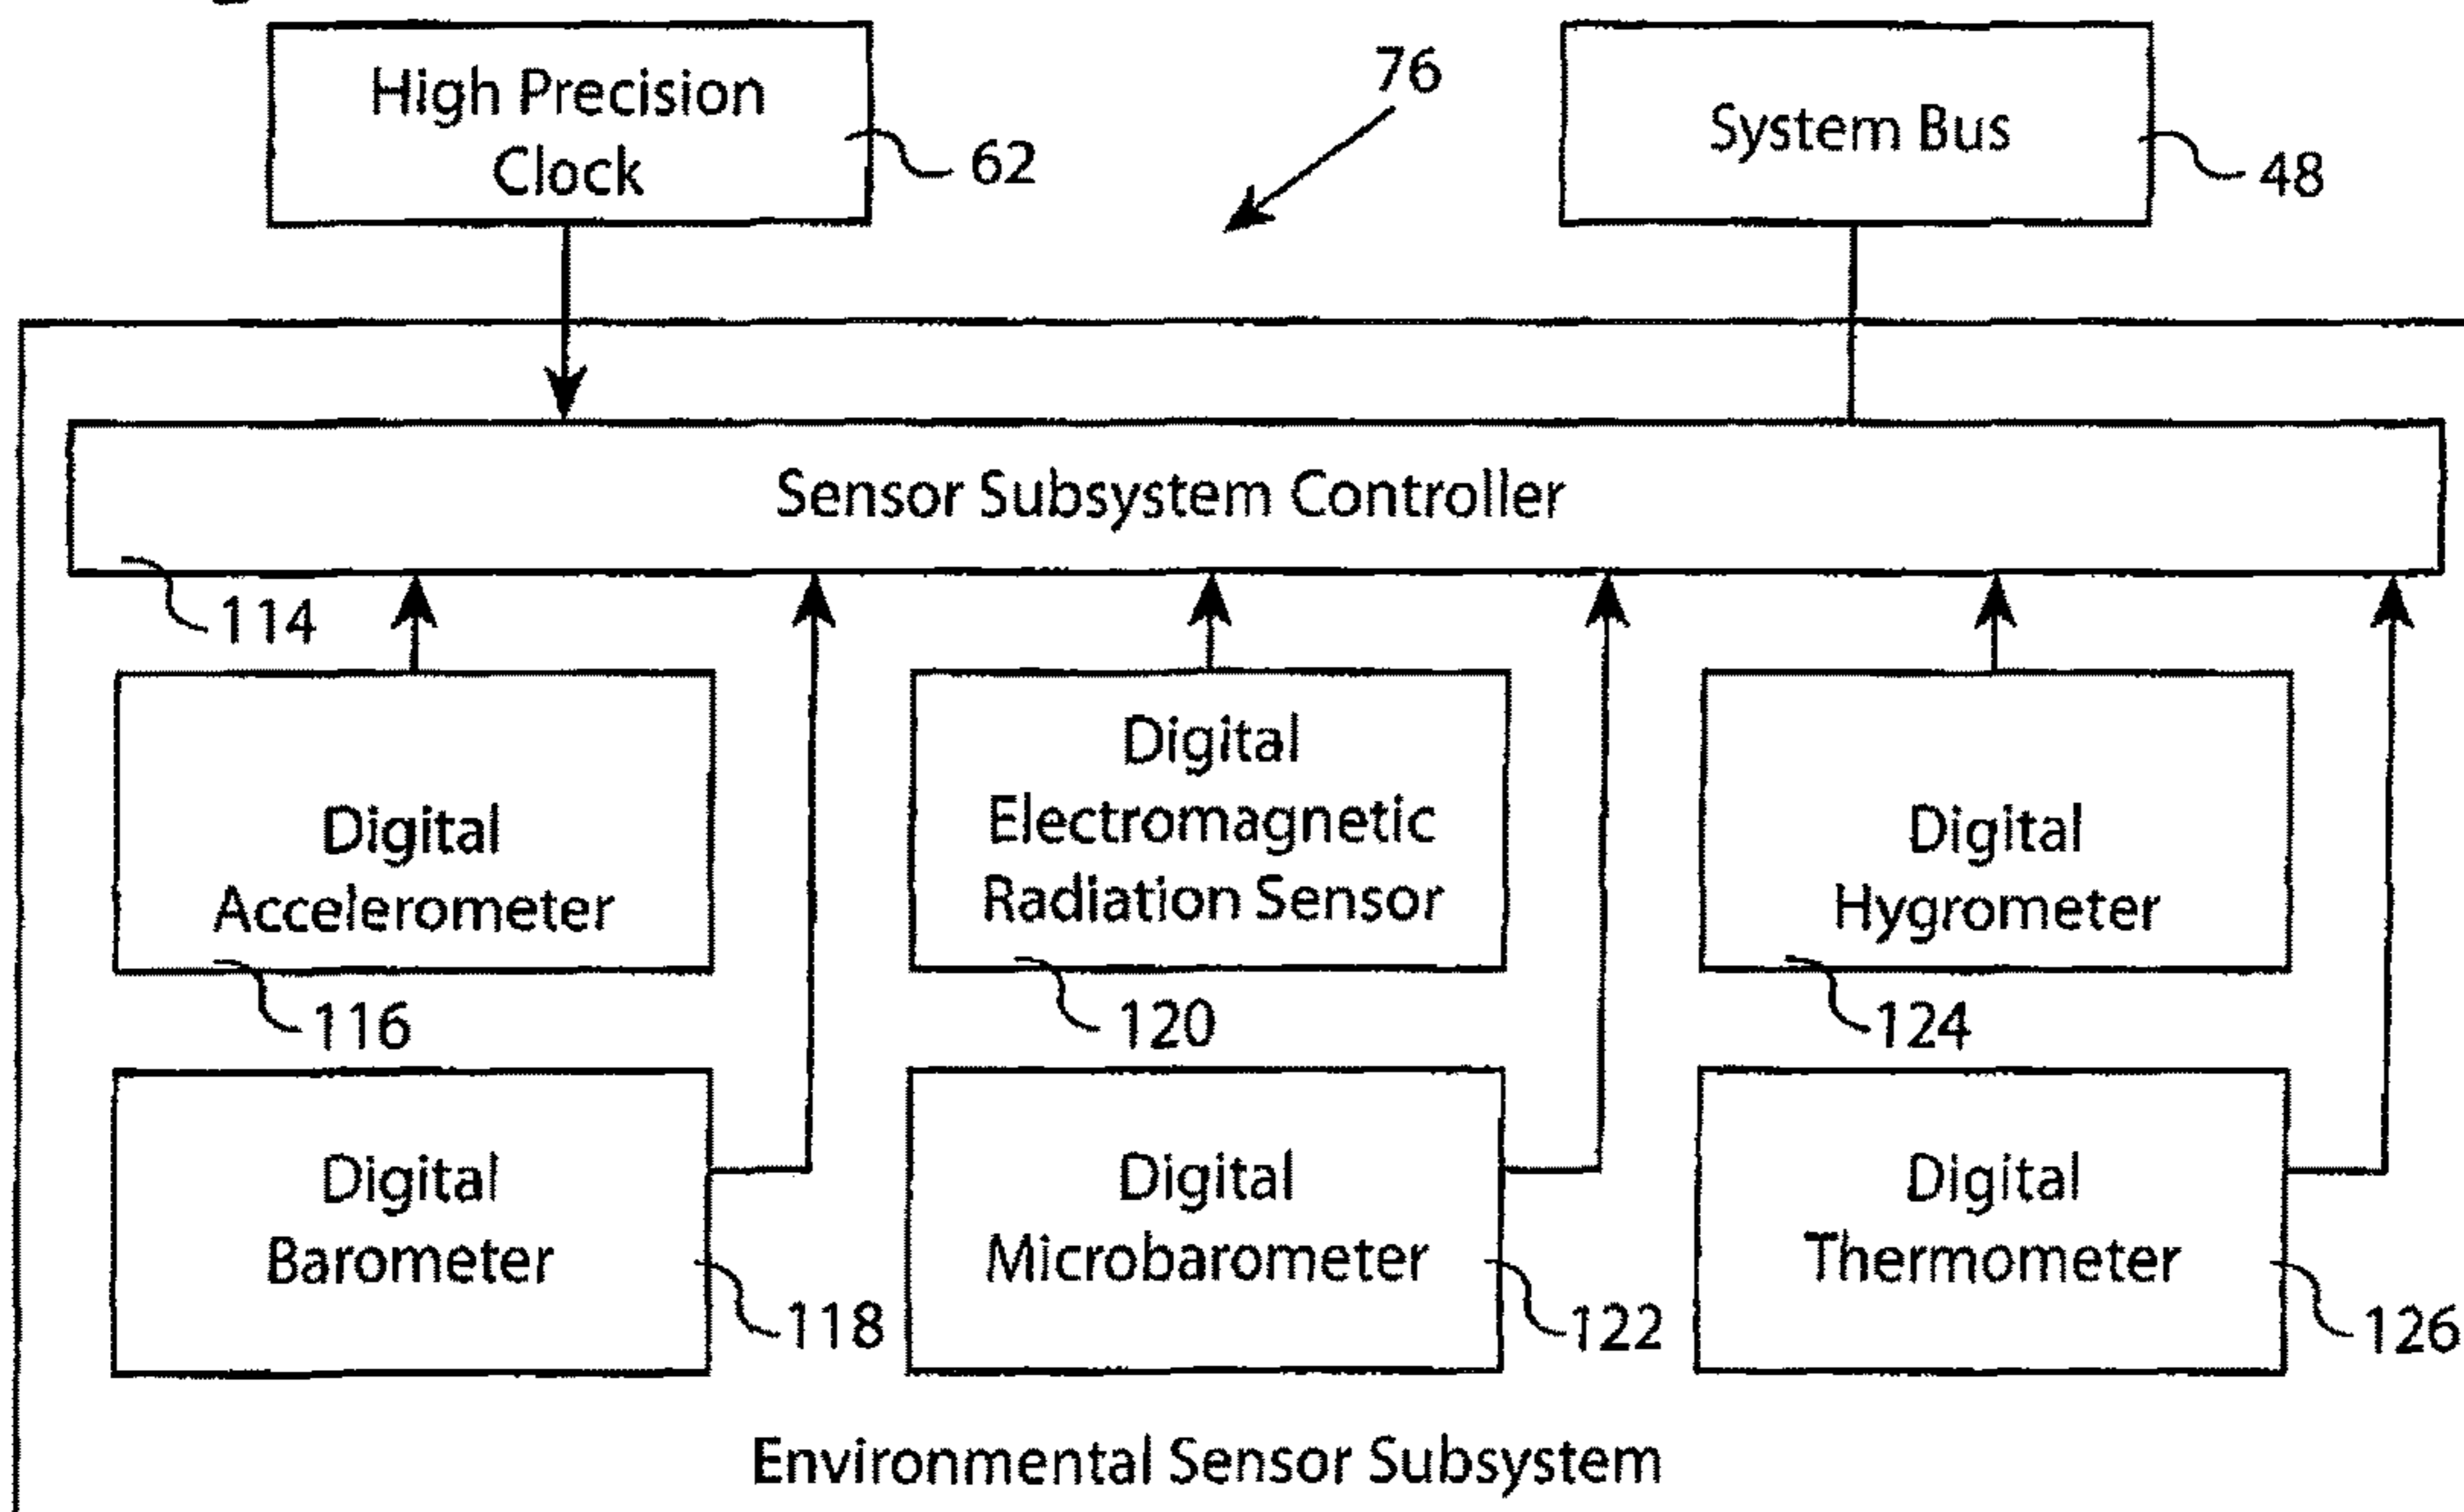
High Precision Clock
62
76
System Bus
48
Sensor Subsystem Controller
114
Digital Accelerometer
116
Digital Electromagnetic Radiation Sensor
120
Digital Hygrometer
124
Digital Barometer
118
Digital Microbarometer
122
Digital Thermometer
126
Environmental Sensor Subsystem